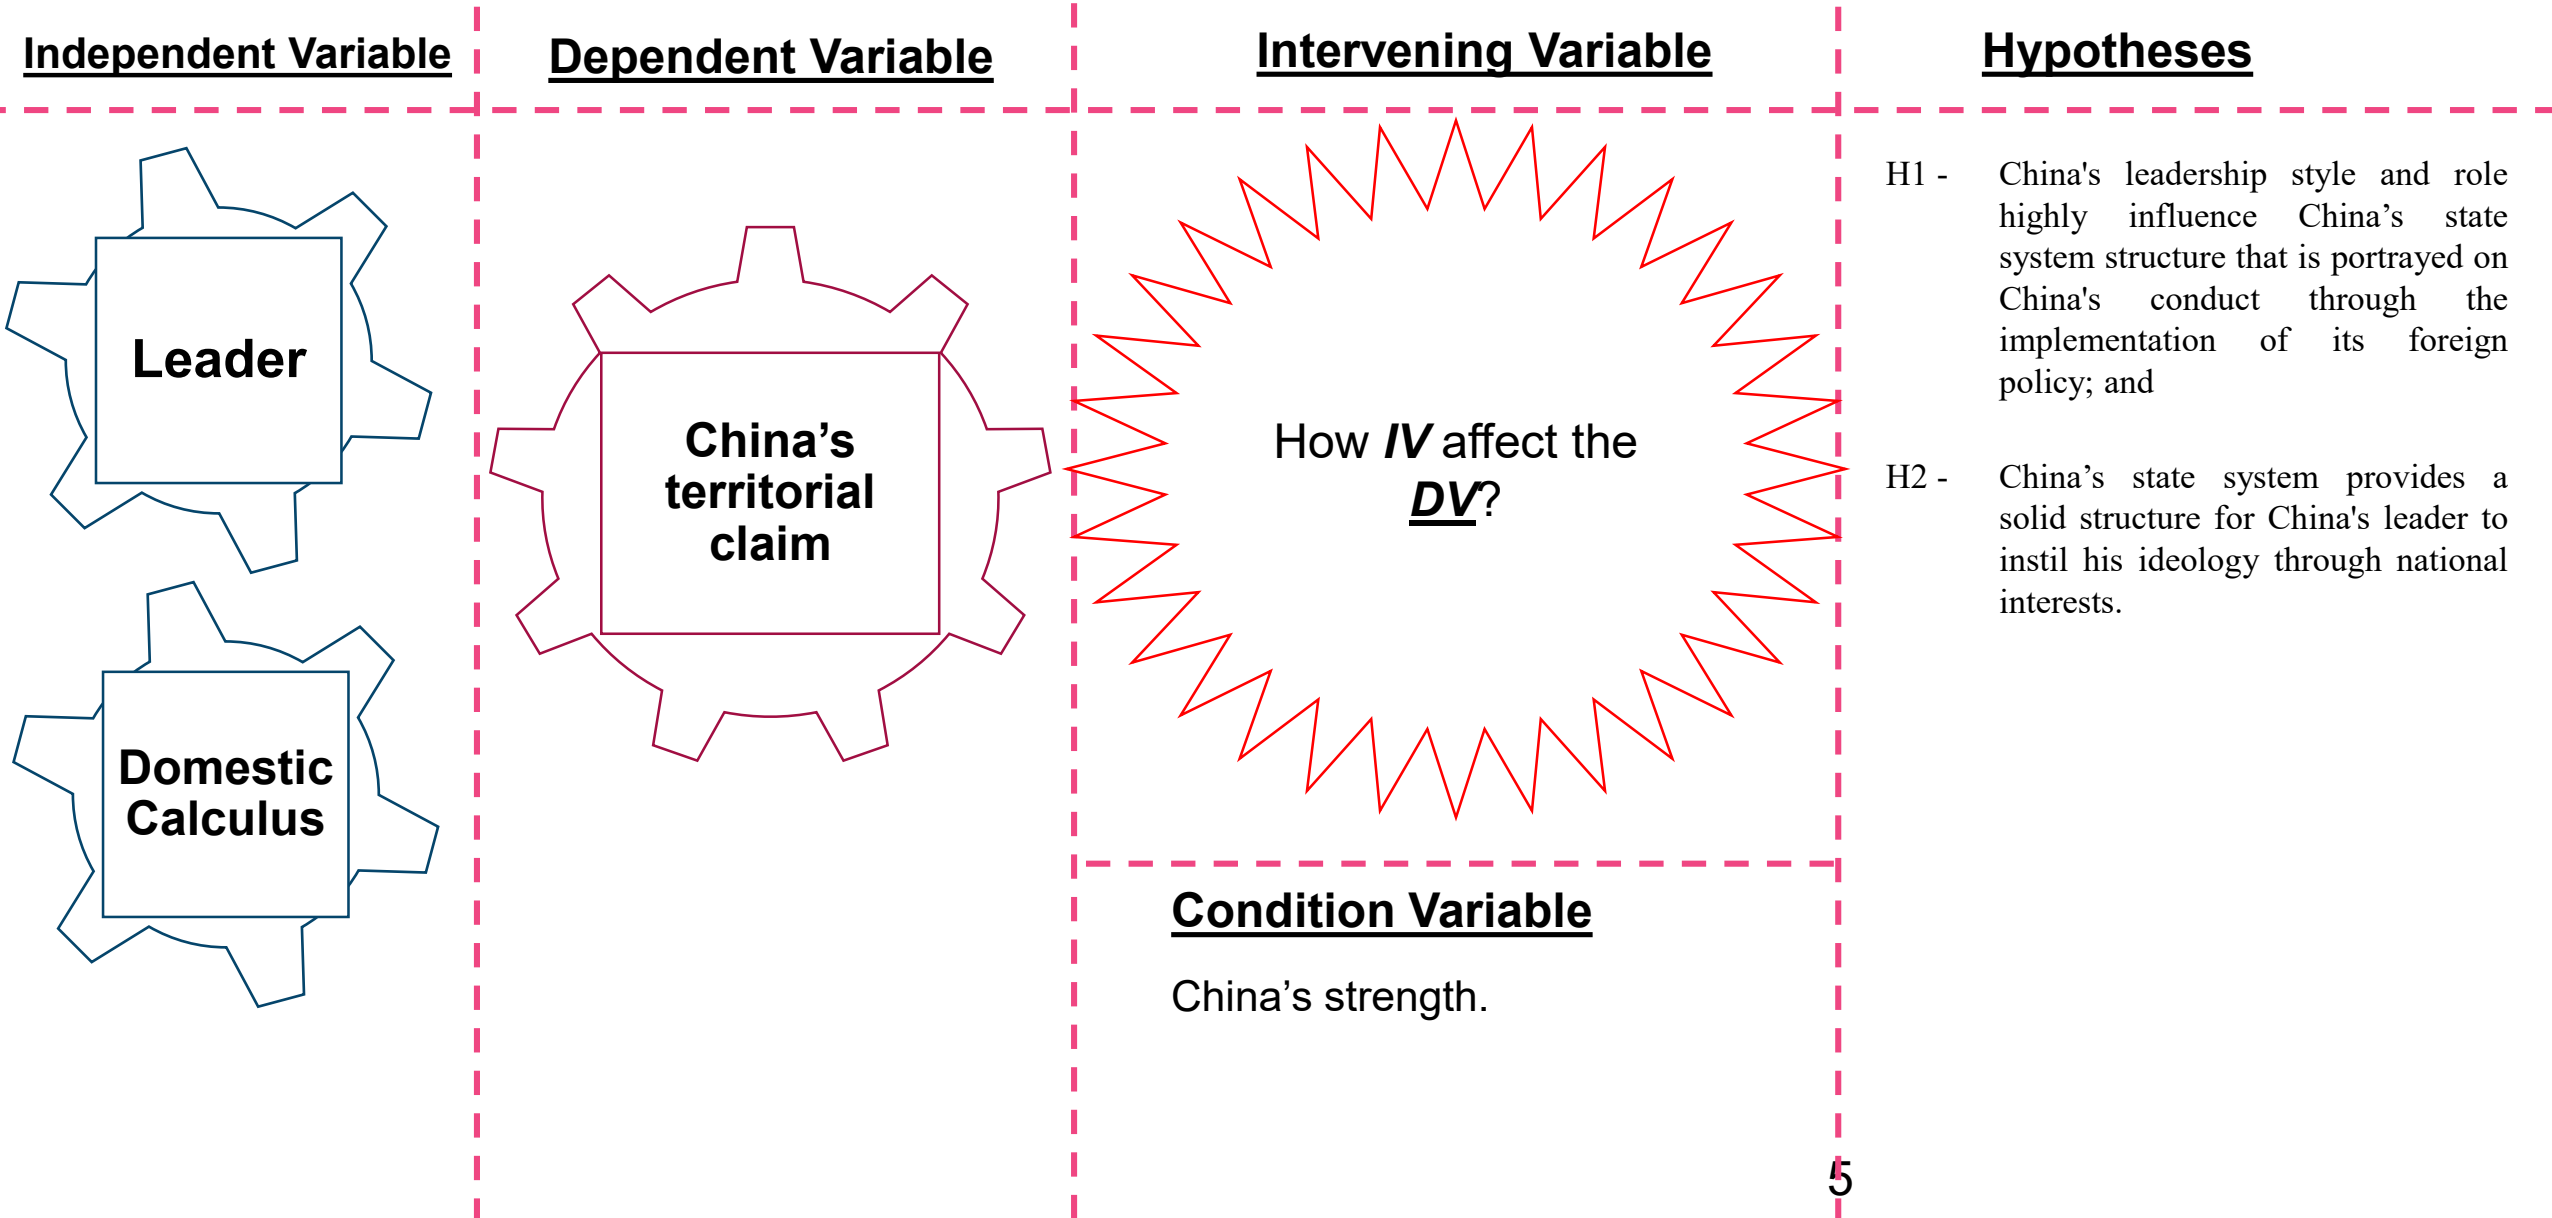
Independent Variable

Leader

Domestic Calculus

Dependent Variable

China's territorial claim

Intervening Variable

How ***IV*** affect the ***DV***?

Condition Variable

China's strength.

Hypotheses

H1 - China's leadership style and role highly influence China's state system structure that is portrayed on China's conduct through the implementation of its foreign policy; and

H2 - China's state system provides a solid structure for China's leader to instil his ideology through national interests.

5